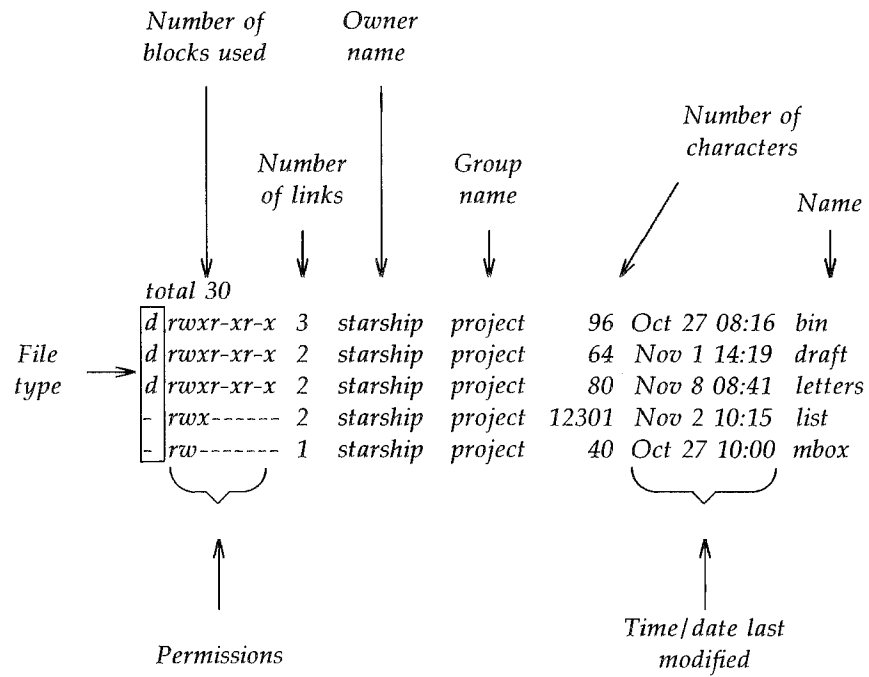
Number of blocks used

Owner name

Number of links

Group name

Number of characters

Name

total 30

| | | | | | | | |
|---|---|---|---|---|---|---|---|
| d | rwxr-xr-x | 3 | starship | project | 96 | Oct 27 08:16 | bin |
| d | rwxr-xr-x | 2 | starship | project | 64 | Nov 1 14:19 | draft |
| d | rwxr-xr-x | 2 | starship | project | 80 | Nov 8 08:41 | letters |
| - | rwx------ | 2 | starship | project | 12301 | Nov 2 10:15 | list |
| - | rw------- | 1 | starship | project | 40 | Oct 27 10:00 | mbox |

File type

Permissions

Time/date last modified